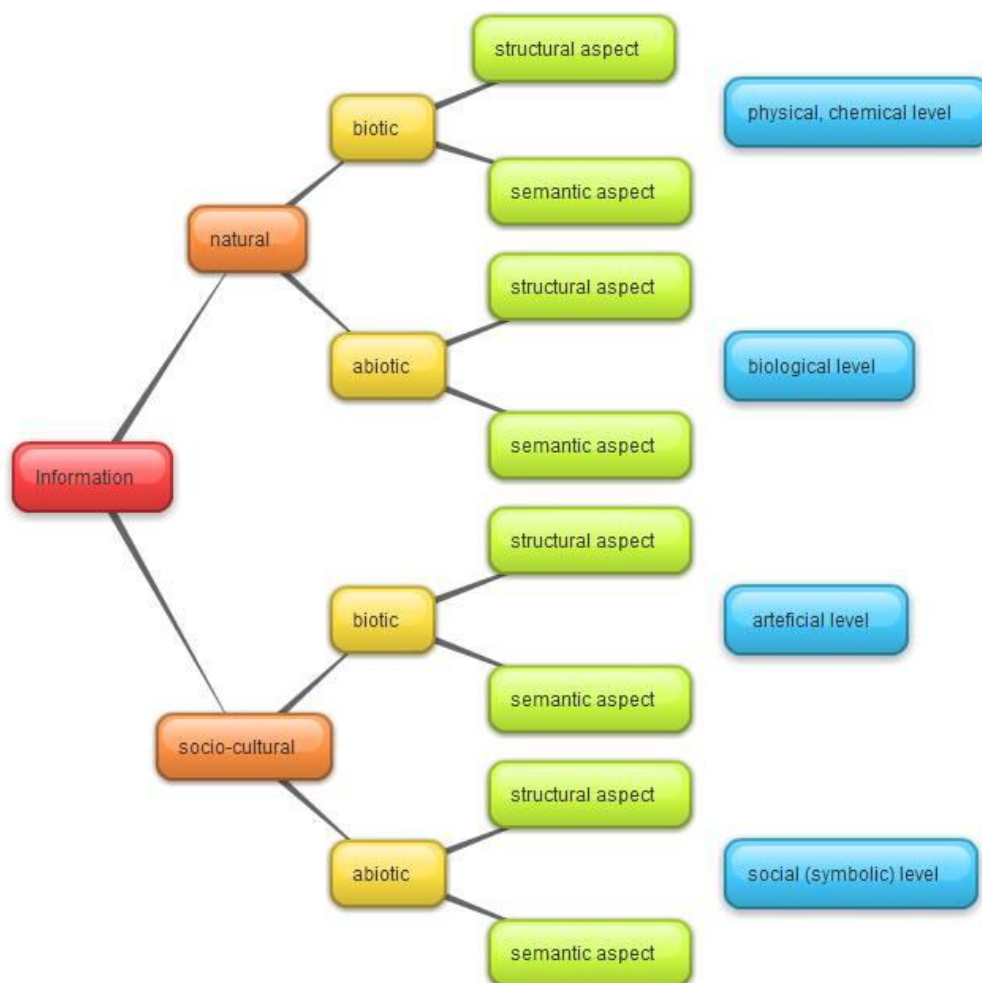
Information

natural

biotic

structural aspect

semantic aspect

abiotic

structural aspect

semantic aspect

socio-cultural

biotic

structural aspect

semantic aspect

abiotic

structural aspect

semantic aspect

physical, chemical level

biological level

arteficial level

social (symbolic) level